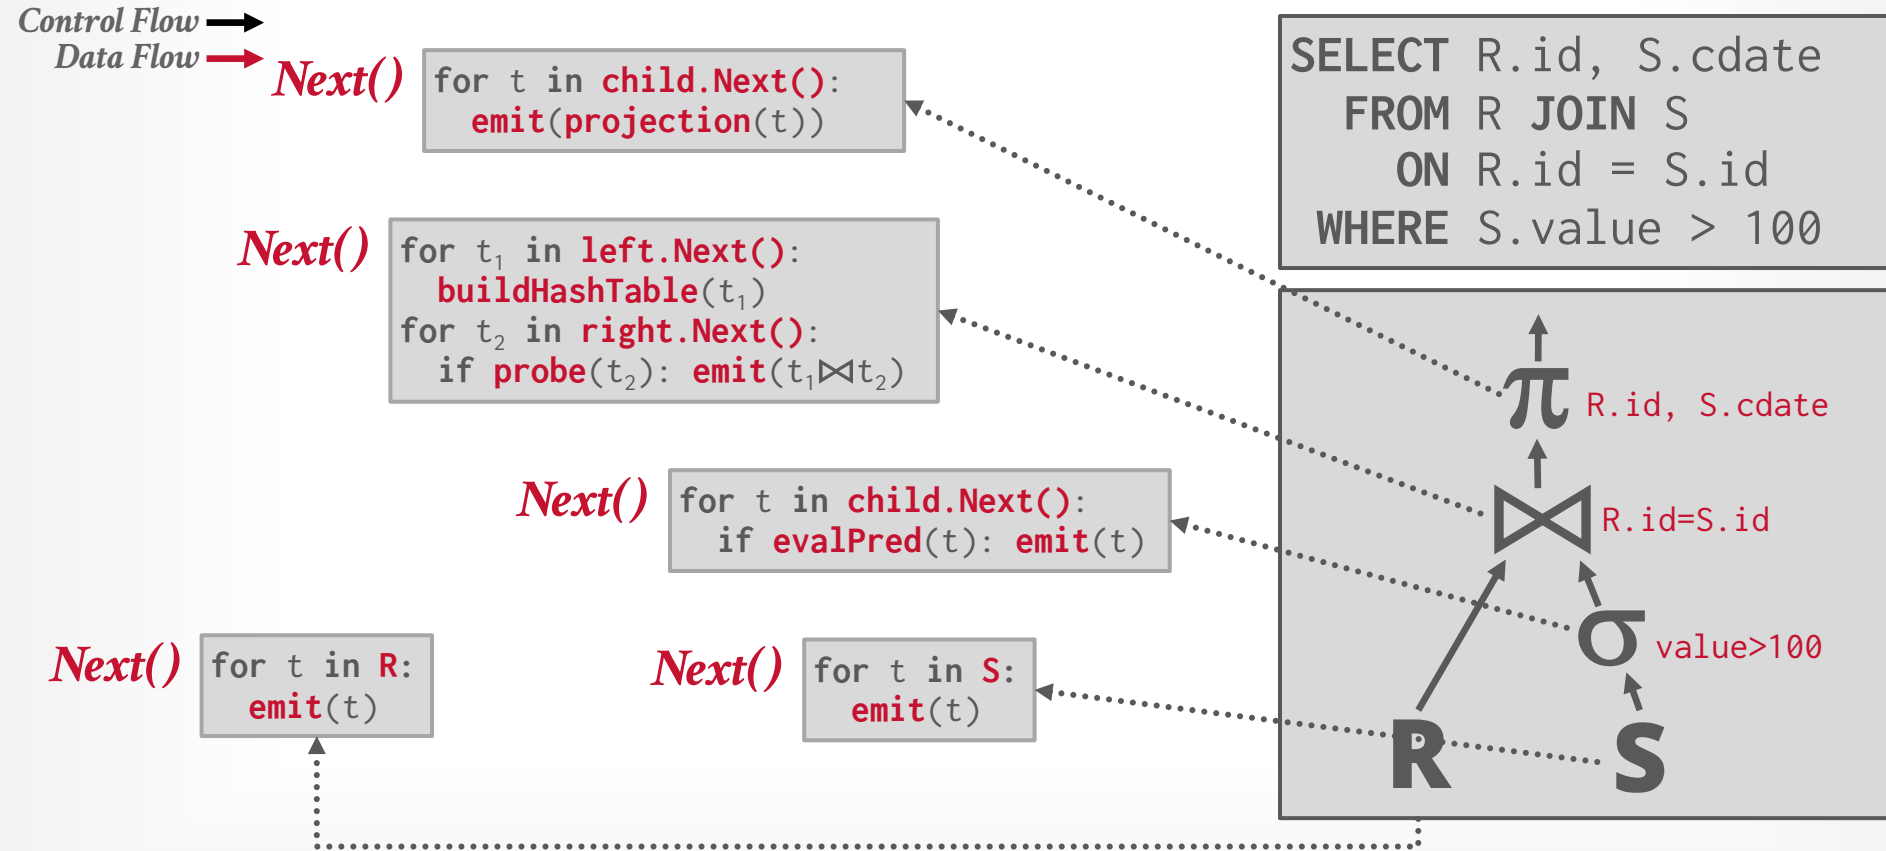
Control Flow
Data Flow

Next()
for t in child.Next():
emit(projection(t))

Next()
for $t_1$ in left.Next():
buildHashTable($t_1$)
for $t_2$ in right.Next():
if probe($t_2$): emit($t_1 \bowtie t_2$)

Next()
for t in child.Next():
if evalPred(t): emit(t)

Next()
for t in R:
emit(t)

Next()
for t in S:
emit(t)

SELECT R.id, S.cdate
FROM R JOIN S
ON R.id = S.id
WHERE S.value > 100

$\pi$ R.id, S.cdate
$\bowtie$ R.id=S.id
$\sigma$ value>100
R
S